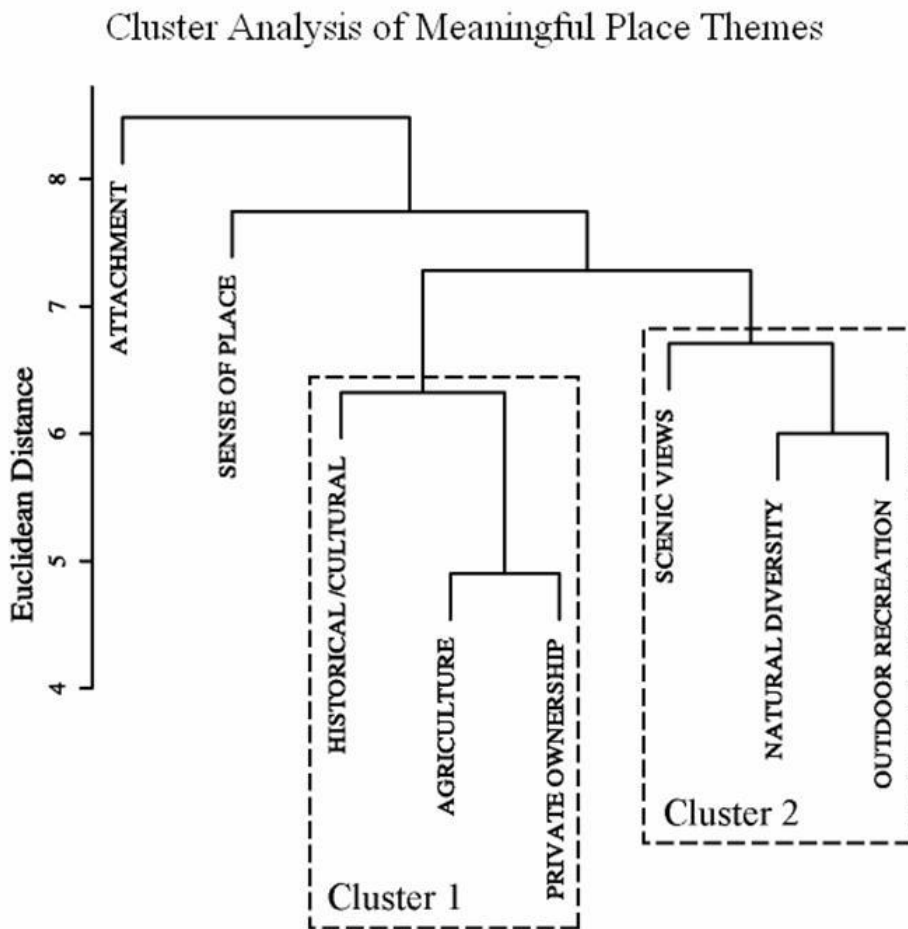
Cluster Analysis of Meaningful Place Themes

Euclidean Distance

8
7
6
5
4

ATTACHMENT

SENSE OF PLACE

HISTORICAL /CULTURAL

AGRICULTURE

PRIVATE OWNERSHIP

Cluster 1

SCENIC VIEWS

NATURAL DIVERSITY

OUTDOOR RECREATION

Cluster 2